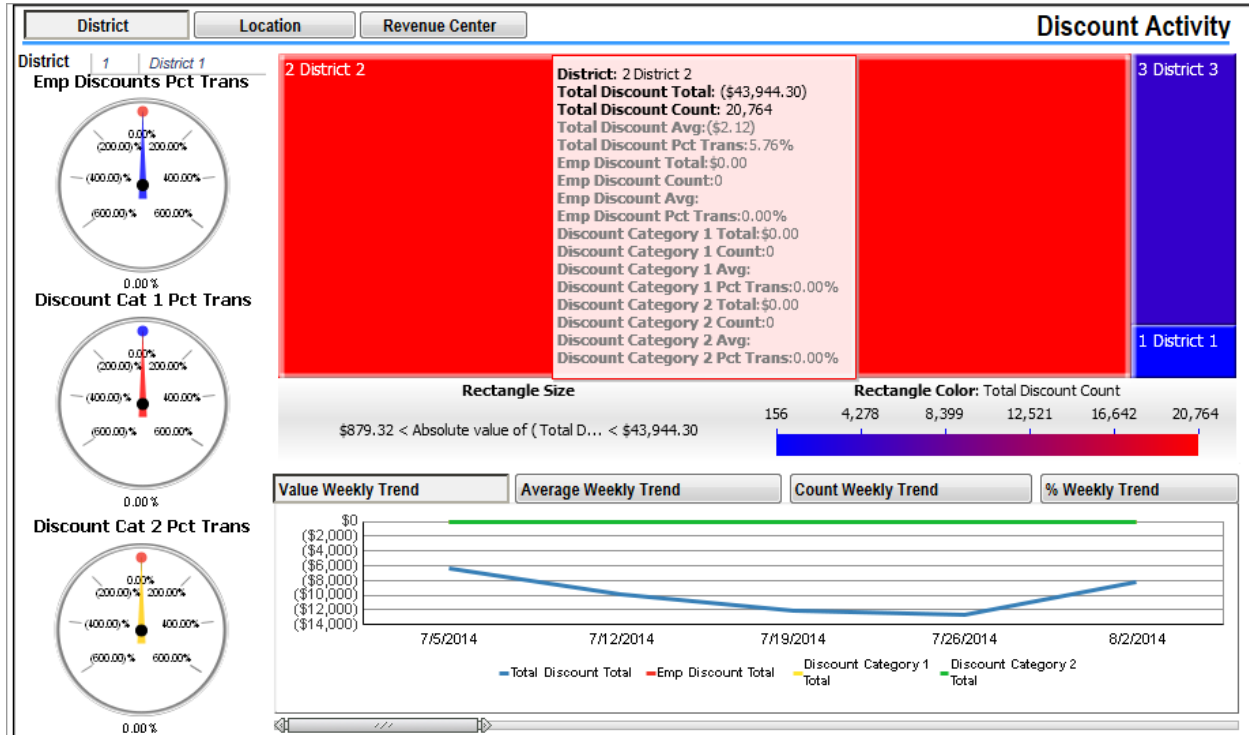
District | Location | Revenue Center

Discount Activity

District | 1 | District 1

Emp Discounts Pct Trans

0.00% (200.00)% 200.00% (400.00)% 400.00% (600.00)% 600.00%

0.00 %

Discount Cat 1 Pct Trans

0.00% (200.00)% 200.00% (400.00)% 400.00% (600.00)% 600.00%

0.00 %

Discount Cat 2 Pct Trans

0.00% (200.00)% 200.00% (400.00)% 400.00% (600.00)% 600.00%

0.00 %

2 District 2

District: 2 District 2
Total Discount Total: ($43,944.30)
Total Discount Count: 20,764
Total Discount Avg: ($2.12)
Total Discount Pct Trans: 5.76%
Emp Discount Total: $0.00
Emp Discount Count: 0
Emp Discount Avg:
Emp Discount Pct Trans: 0.00%
Discount Category 1 Total: $0.00
Discount Category 1 Count: 0
Discount Category 1 Avg:
Discount Category 1 Pct Trans: 0.00%
Discount Category 2 Total: $0.00
Discount Category 2 Count: 0
Discount Category 2 Avg:
Discount Category 2 Pct Trans: 0.00%

3 District 3

1 District 1

Rectangle Size

$879.32 < Absolute value of ( Total D... < $43,944.30

Rectangle Color: Total Discount Count

156 4,278 8,399 12,521 16,642 20,764

Value Weekly Trend | Average Weekly Trend | Count Weekly Trend | % Weekly Trend

$0
($2,000)
($4,000)
($6,000)
($8,000)
($10,000)
($12,000)
($14,000)

7/5/2014 7/12/2014 7/19/2014 7/26/2014 8/2/2014

Total Discount Total | Emp Discount Total | Discount Category 1 Total | Discount Category 2 Total